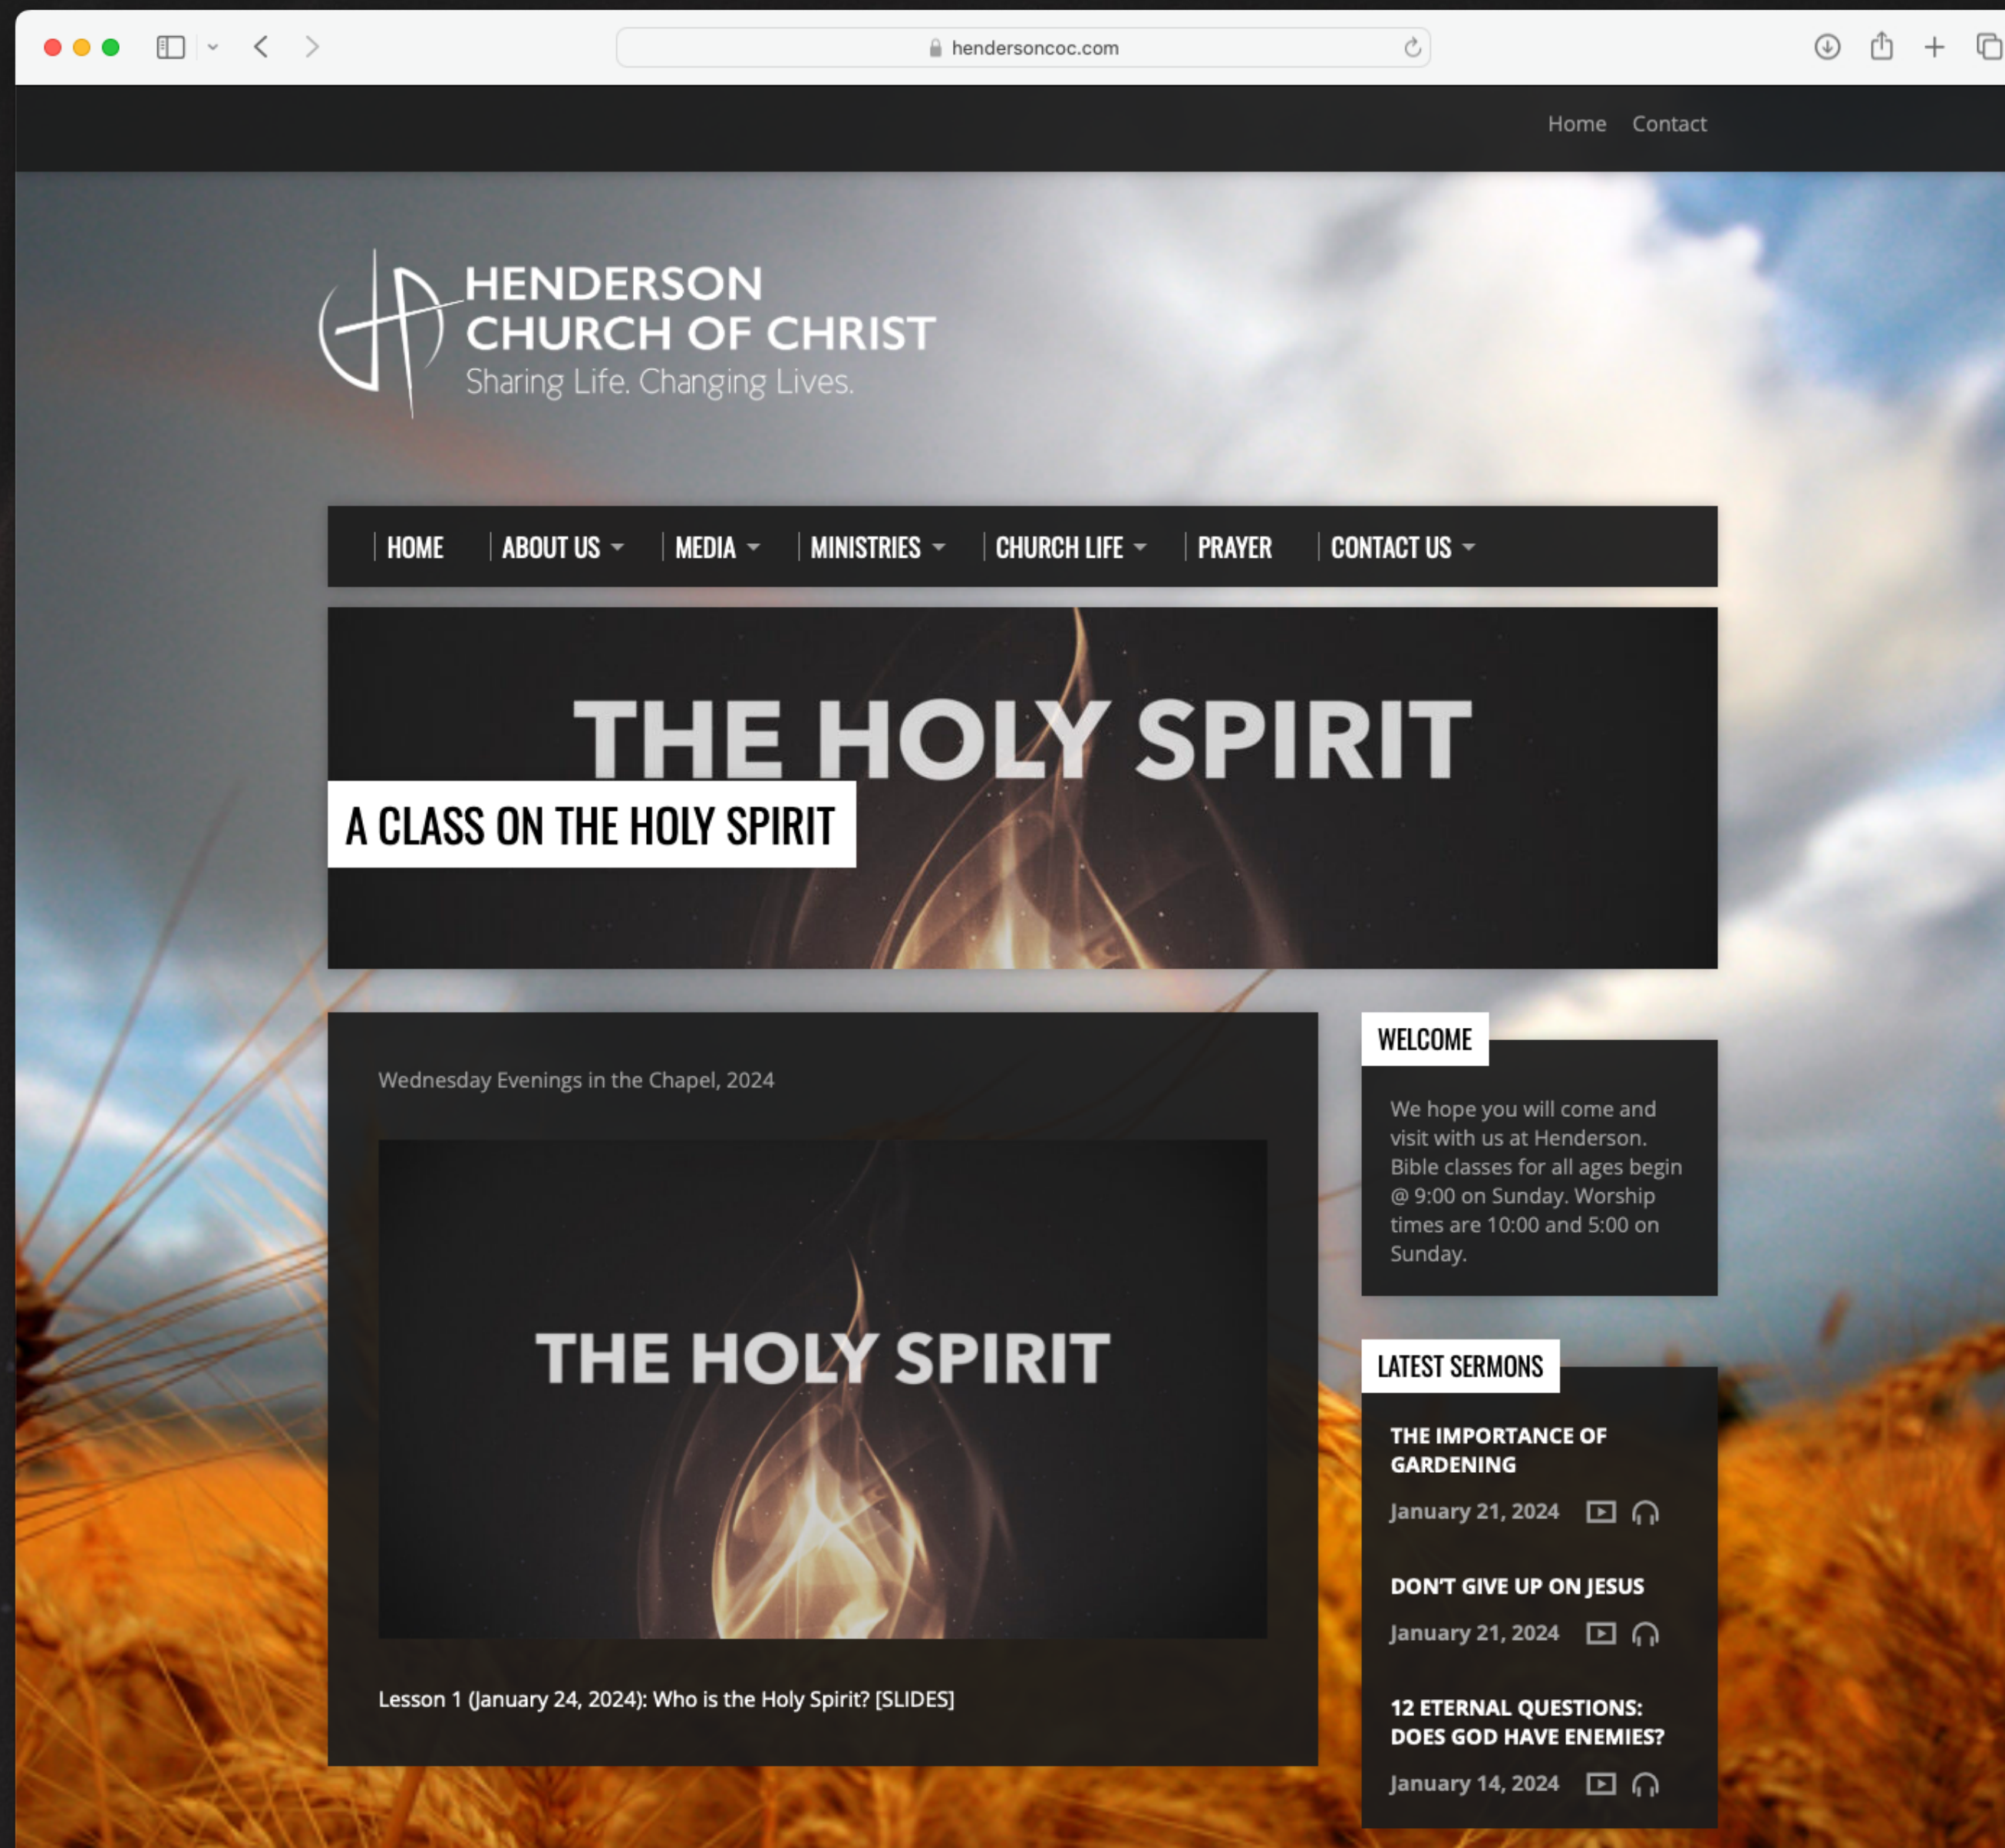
hendersoncoc.com

Home Contact

HENDERSON
CHURCH OF CHRIST
Sharing Life. Changing Lives.

HOME | ABOUT US | MEDIA | MINISTRIES | CHURCH LIFE | PRAYER | CONTACT US

THE HOLY SPIRIT

A CLASS ON THE HOLY SPIRIT

Wednesday Evenings in the Chapel, 2024

THE HOLY SPIRIT

Lesson 1 (January 24, 2024): Who is the Holy Spirit? [SLIDES]

WELCOME

We hope you will come and visit with us at Henderson. Bible classes for all ages begin @ 9:00 on Sunday. Worship times are 10:00 and 5:00 on Sunday.

LATEST SERMONS

THE IMPORTANCE OF GARDENING

January 21, 2024

DON'T GIVE UP ON JESUS

January 21, 2024

12 ETERNAL QUESTIONS: DOES GOD HAVE ENEMIES?

January 14, 2024